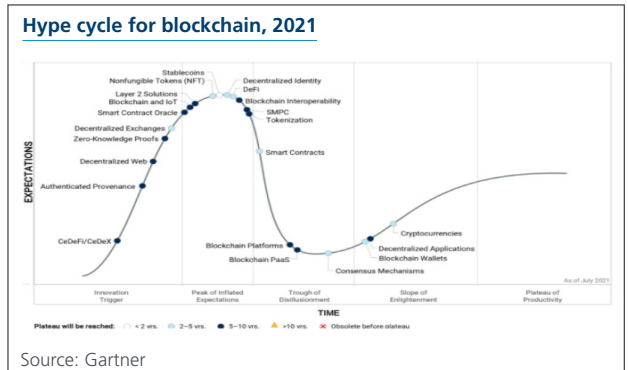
Hype cycle for blockchain, 2021

EXPECTATIONS

Stablecoins
Nonfungible Tokens (NFT)
Layer 2 Solutions
Blockchain and IoT
Smart Contract Oracle
Decentralized Exchanges
Zero-Knowledge Proofs
Decentralized Web
Authenticated Provenance
CeDeFi/CeDeX
Decentralized Identity
DeFi
Blockchain Interoperability
SMPC
Tokenization
Smart Contracts
Blockchain Platforms
Blockchain PaaS
Consensus Mechanisms
Cryptocurrencies
Decentralized Applications
Blockchain Wallets

As of July 2021

Innovation Trigger
Peak of Inflated Expectations
Trough of Disillusionment
Slope of Enlightenment
Plateau of Productivity

TIME

Plateau will be reached: < 2 yrs. 2–5 yrs. 5–10 yrs. >10 yrs. Obsolete before plateau

Source: Gartner